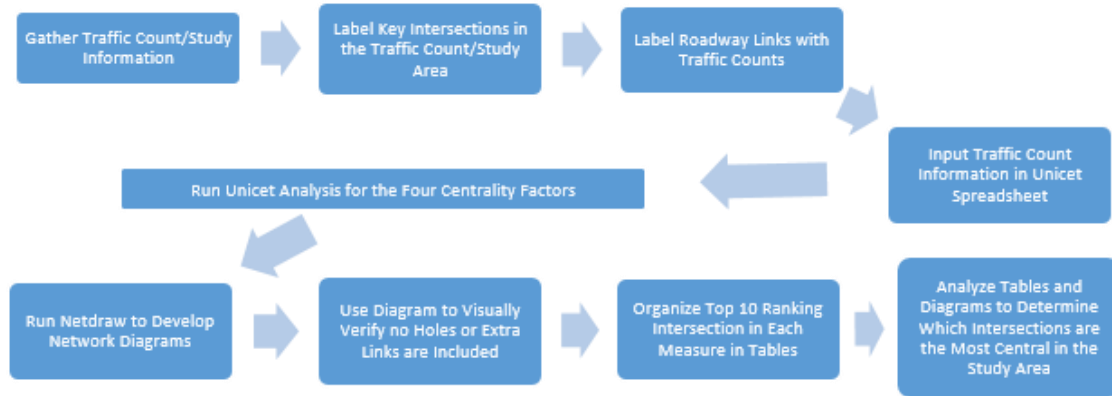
Gather Traffic Count/Study Information

Label Key Intersections in the Traffic Count/Study Area

Label Roadway Links with Traffic Counts

Input Traffic Count Information in Unicet Spreadsheet

Run Unicet Analysis for the Four Centrality Factors

Run Netdraw to Develop Network Diagrams

Use Diagram to Visually Verify no Holes or Extra Links are Included

Organize Top 10 Ranking Intersection in Each Measure in Tables

Analyze Tables and Diagrams to Determine Which Intersections are the Most Central in the Study Area